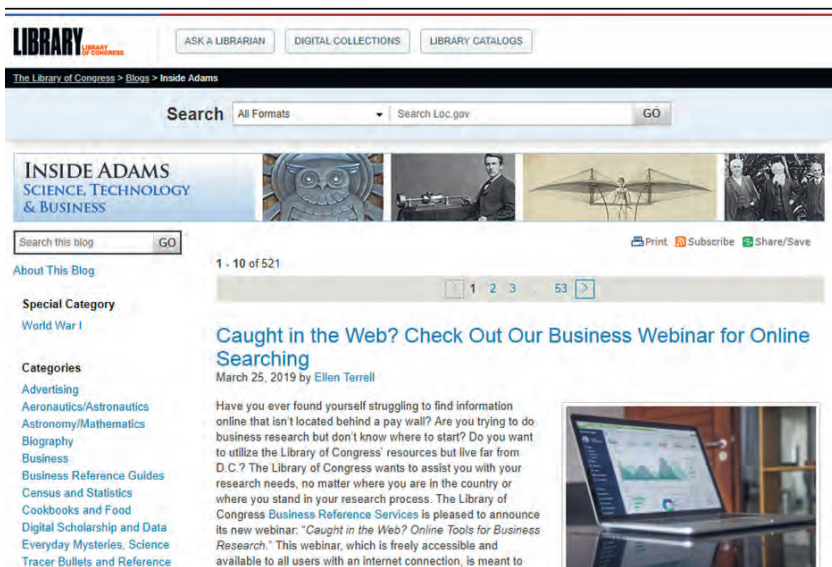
LIBRARY LIBRARY OF CONGRESS

ASK A LIBRARIAN

DIGITAL COLLECTIONS

LIBRARY CATALOGS

The Library of Congress > Blogs > Inside Adams

Search All Formats Search Loc.gov GO

INSIDE ADAMS
SCIENCE, TECHNOLOGY & BUSINESS

Search this blog GO

Print Subscribe Share/Save

About This Blog

1 - 10 of 521

1 2 3 ... 53

Special Category

World War I

Categories

Advertising
Aeronautics/Astronautics
Astronomy/Mathematics
Biography
Business
Business Reference Guides
Census and Statistics
Cookbooks and Food
Digital Scholarship and Data
Everyday Mysteries, Science
Tracer Bullets and Reference

Caught in the Web? Check Out Our Business Webinar for Online Searching

March 25, 2019 by Ellen Terrell

Have you ever found yourself struggling to find information online that isn't located behind a pay wall? Are you trying to do business research but don't know where to start? Do you want to utilize the Library of Congress' resources but live far from D.C.? The Library of Congress wants to assist you with your research needs, no matter where you are in the country or where you stand in your research process. The Library of Congress Business Reference Services is pleased to announce its new webinar: "Caught in the Web? Online Tools for Business Research." This webinar, which is freely accessible and available to all users with an internet connection, is meant to